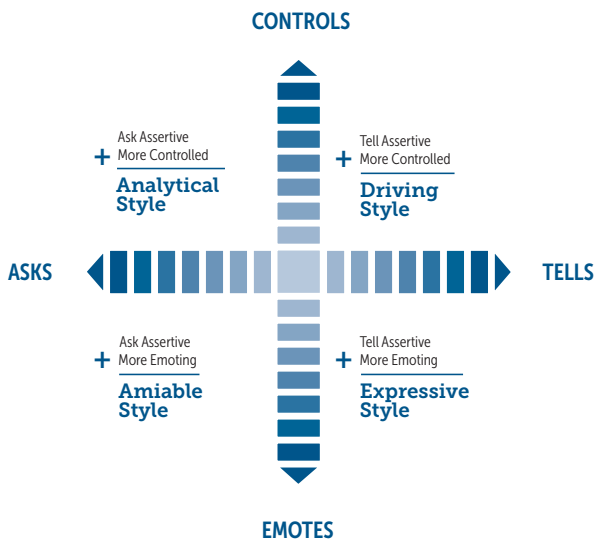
CONTROLS

Ask Assertive
+ More Controlled
Analytical Style

Tell Assertive
+ More Controlled
Driving Style

ASKS

TELLS

Ask Assertive
+ More Emoting
Amiable Style

Tell Assertive
+ More Emoting
Expressive Style

EMOTES